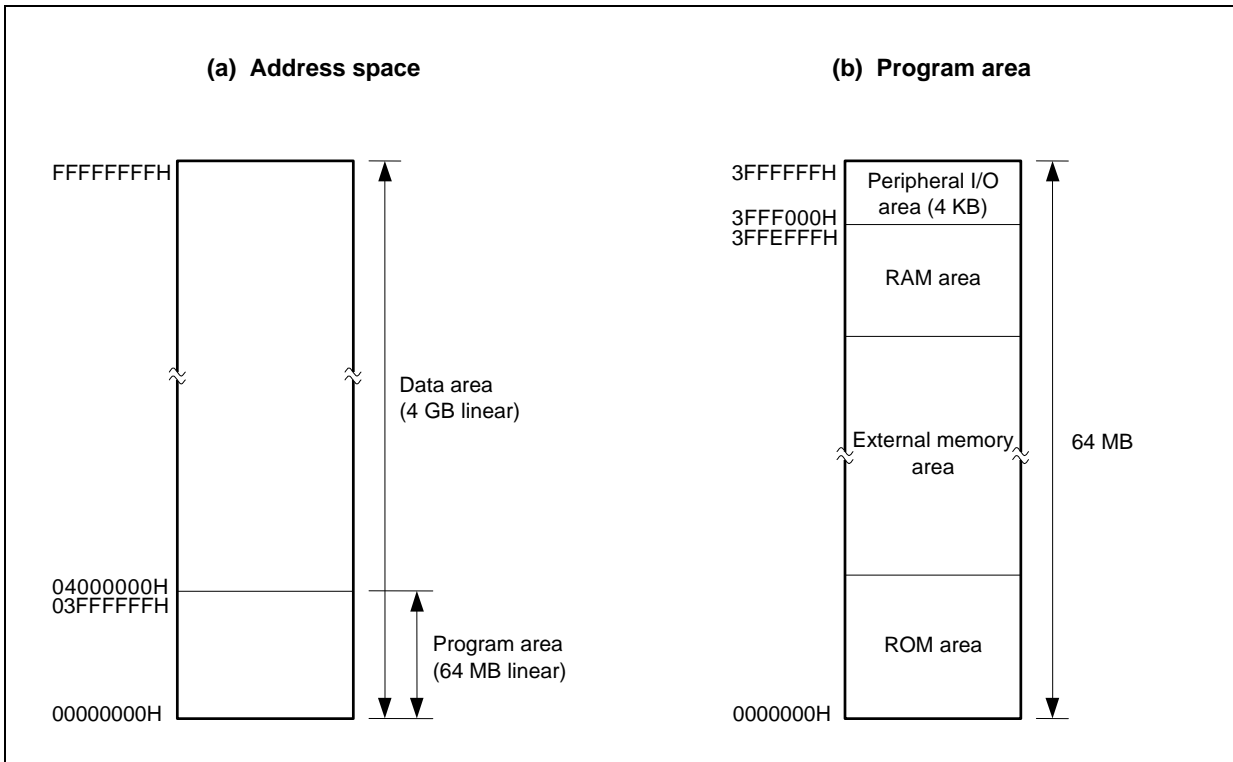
(a) Address space

FFFFFFFFH

Data area
(4 GB linear)

04000000H
03FFFFFFH

Program area
(64 MB linear)

00000000H

(b) Program area

3FFFFFFH
Peripheral I/O area (4 KB)
3FFF000H
3FFEFFFH
RAM area

External memory area

64 MB

ROM area

0000000H